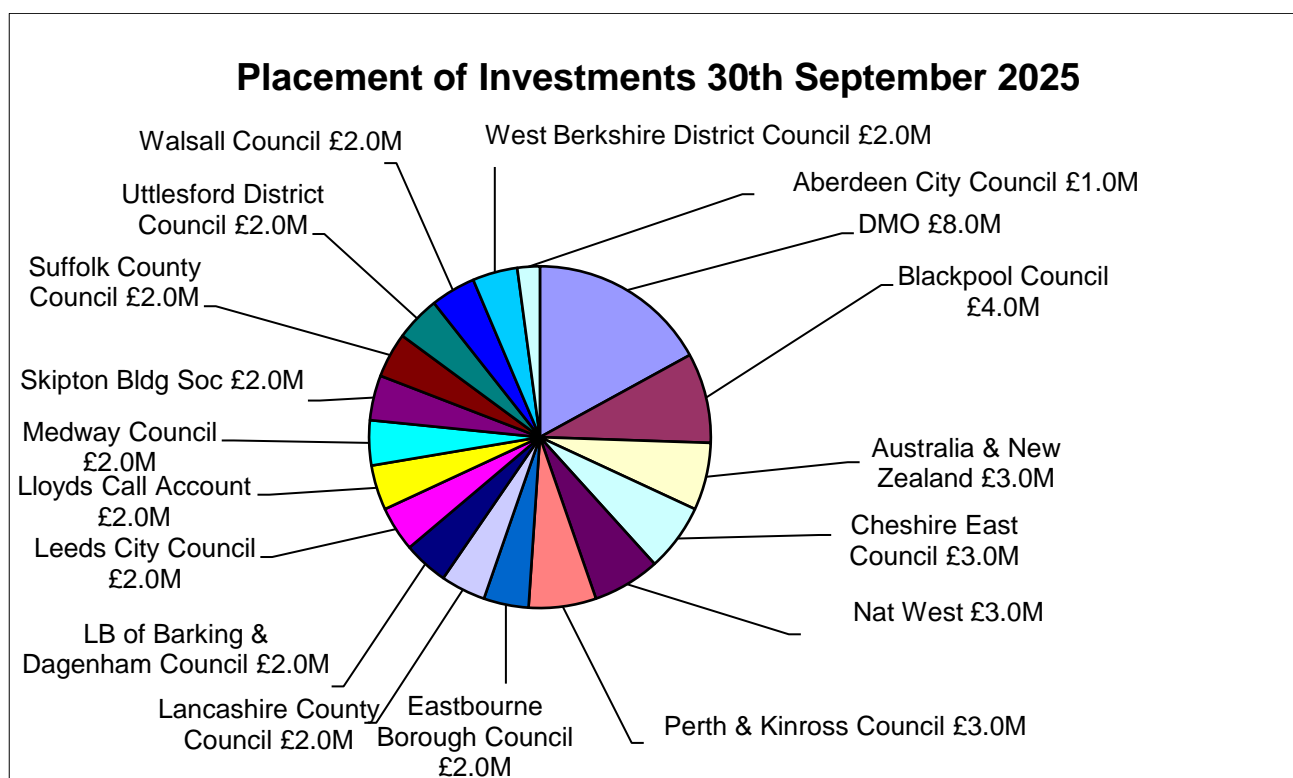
Placement of Investments 30th September 2025

Walsall Council £2.0M

West Berkshire District Council £2.0M

Aberdeen City Council £1.0M

Uttlesford District Council £2.0M

DMO £8.0M

Suffolk County Council £2.0M

Blackpool Council £4.0M

Skipton Bldg Soc £2.0M

Medway Council £2.0M

Australia & New Zealand £3.0M

Lloyds Call Account £2.0M

Cheshire East Council £3.0M

Leeds City Council £2.0M

Nat West £3.0M

LB of Barking & Dagenham Council £2.0M

Lancashire County Council £2.0M

Eastbourne Borough Council £2.0M

Perth & Kinross Council £3.0M